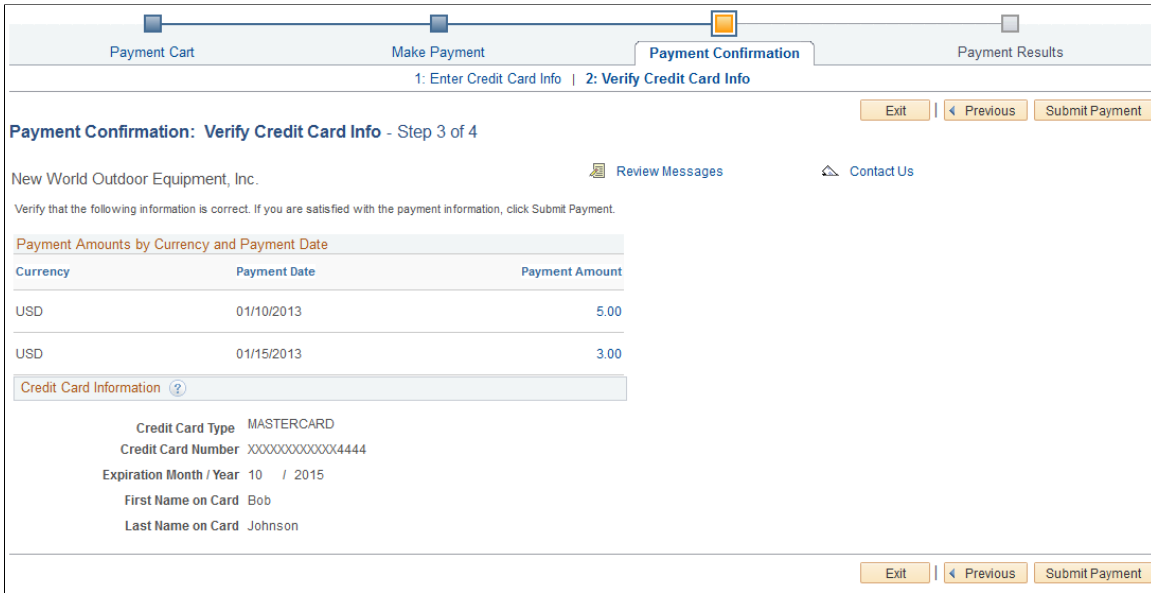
Payment Cart    Make Payment    Payment Confirmation    Payment Results

1: Enter Credit Card Info | 2: Verify Credit Card Info

Exit | Previous | Submit Payment

Payment Confirmation: Verify Credit Card Info - Step 3 of 4

New World Outdoor Equipment, Inc.

Review Messages    Contact Us

Verify that the following information is correct. If you are satisfied with the payment information, click Submit Payment.

Payment Amounts by Currency and Payment Date

| Currency | Payment Date | Payment Amount |
|---|---|---|
| USD | 01/10/2013 | 5.00 |
| USD | 01/15/2013 | 3.00 |

Credit Card Information

Credit Card Type MASTERCARD
Credit Card Number XXXXXXXXXXXX4444
Expiration Month / Year 10 / 2015
First Name on Card Bob
Last Name on Card Johnson

Exit | Previous | Submit Payment